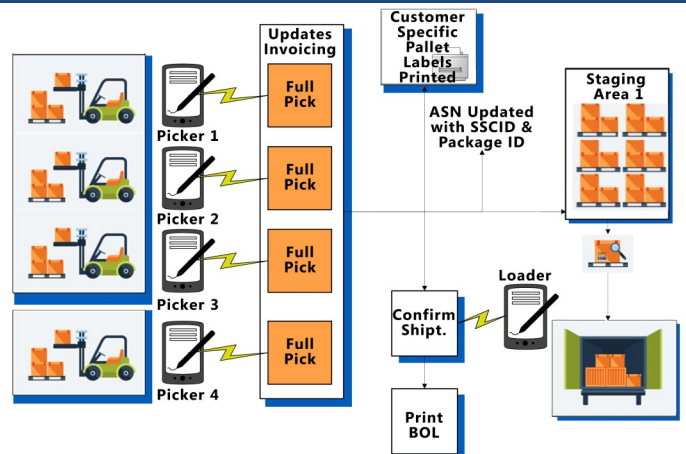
Customer Specific Pallet Labels Printed

Updates Invoicing

Full Pick

Full Pick

Full Pick

Full Pick

Picker 1

Picker 2

Picker 3

Picker 4

ASN Updated with SSCID & Package ID

Staging Area 1

Loader

Confirm Shipt.

Print BOL